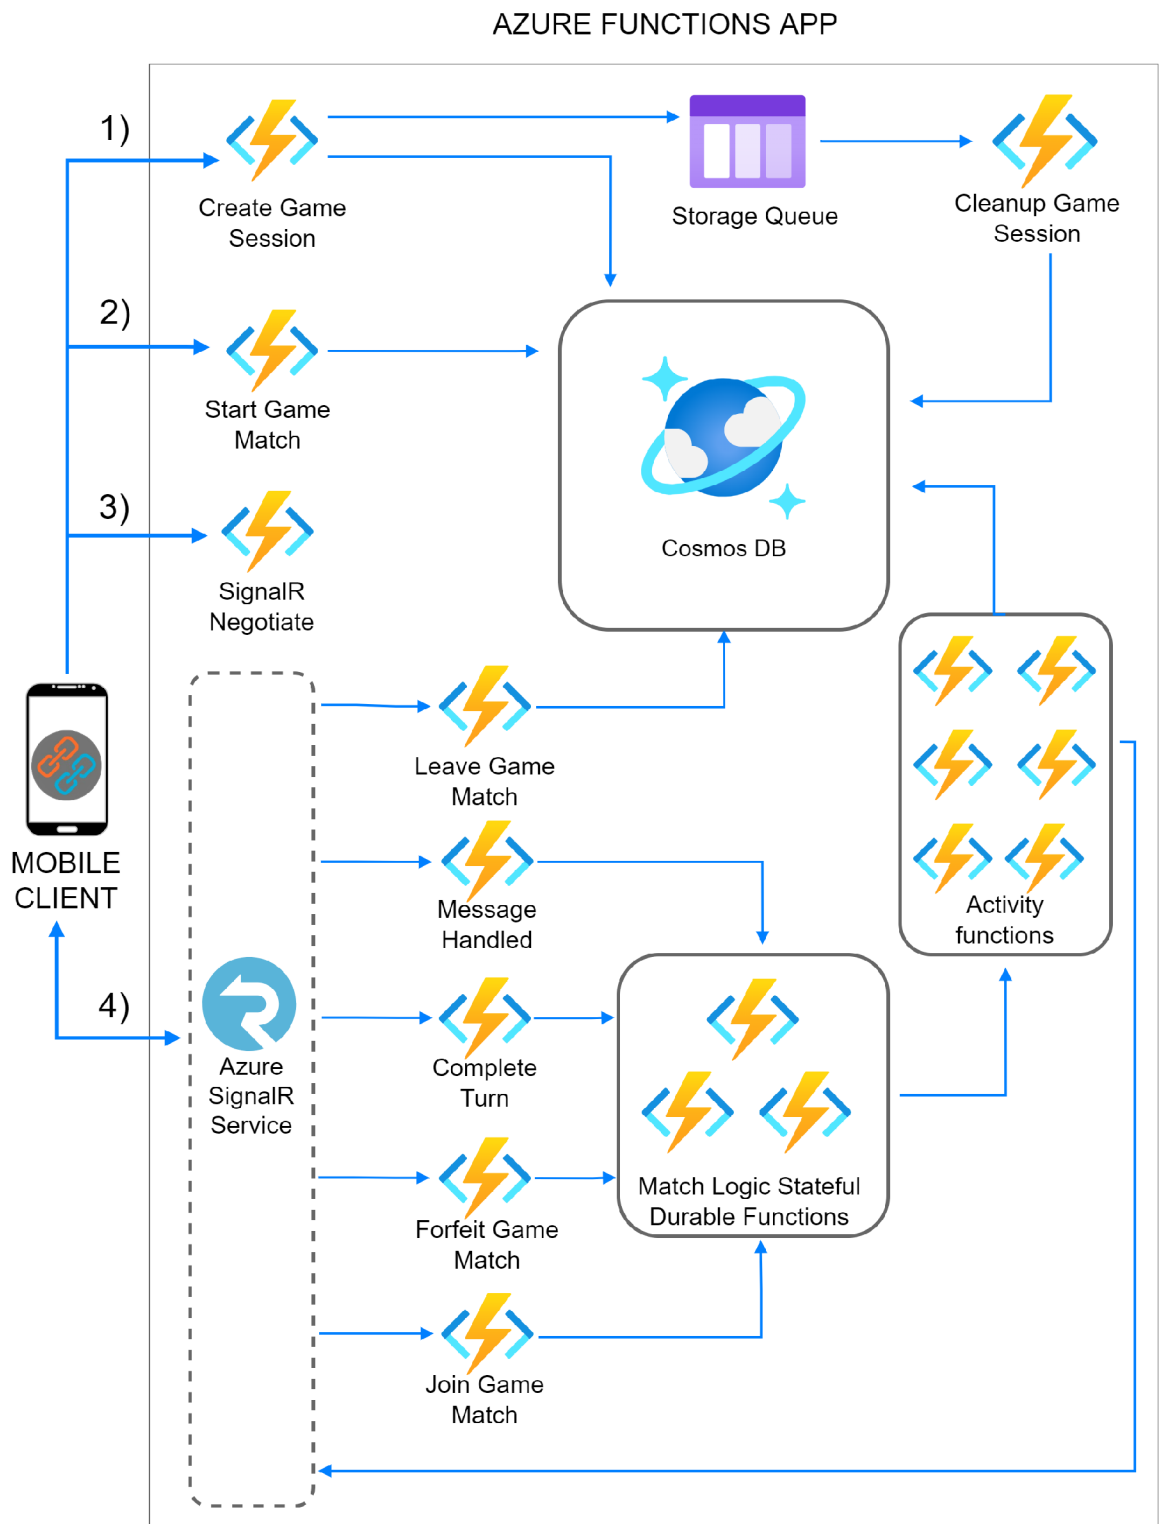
AZURE FUNCTIONS APP

1)

Create Game Session

Storage Queue

Cleanup Game Session

2)

Start Game Match

Cosmos DB

3)

SignalR Negotiate

MOBILE CLIENT

Leave Game Match

Message Handled

Activity functions

4)

Azure SignalR Service

Complete Turn

Match Logic Stateful Durable Functions

Forfeit Game Match

Join Game Match